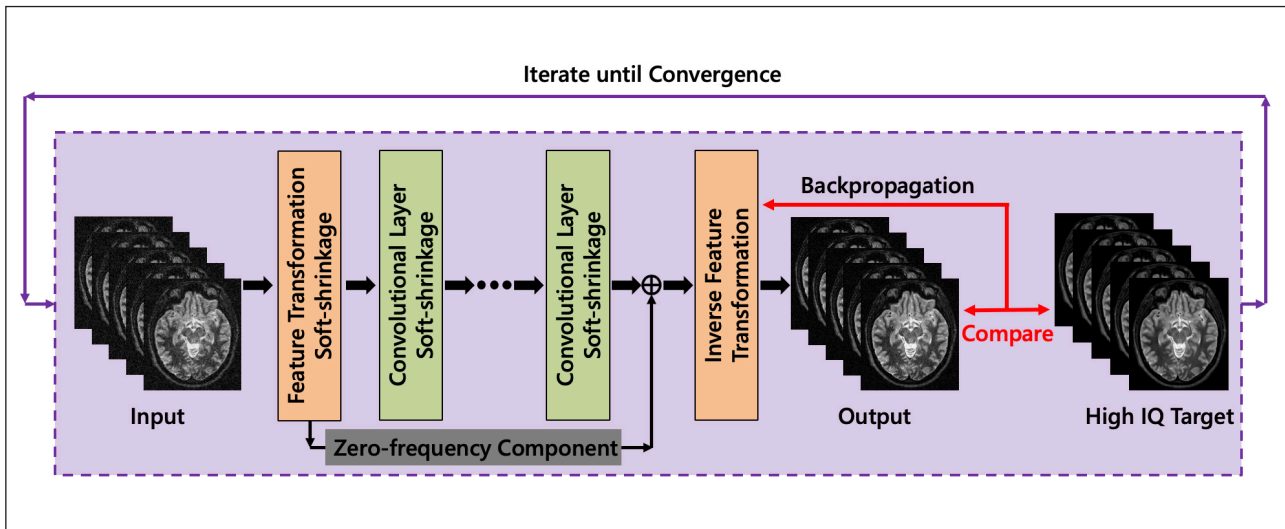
Iterate until Convergence

Input

Feature Transformation
Soft-shrinkage

Convolutional Layer
Soft-shrinkage

Convolutional Layer
Soft-shrinkage

Inverse Feature
Transformation

Backpropagation

Output

Compare

High IQ Target

Zero-frequency Component